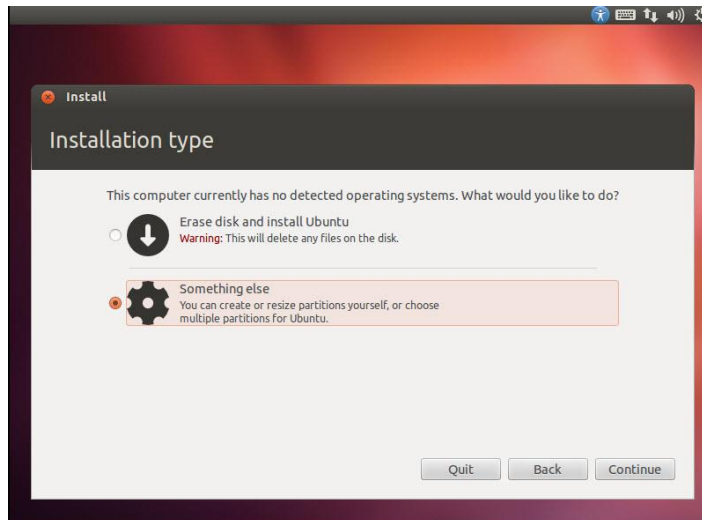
Install

Installation type

This computer currently has no detected operating systems. What would you like to do?

Erase disk and install Ubuntu
Warning: This will delete any files on the disk.

Something else
You can create or resize partitions yourself, or choose multiple partitions for Ubuntu.

Quit
Back
Continue